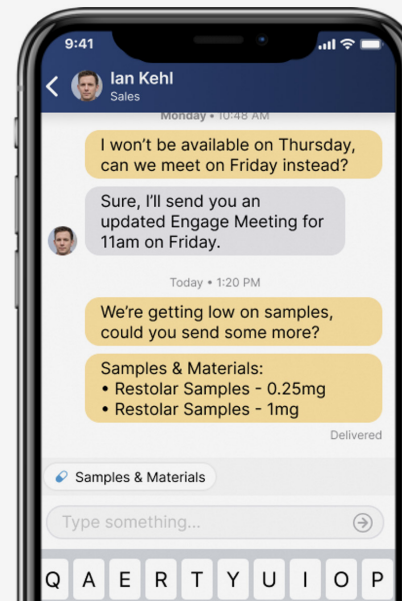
9:41

Ian Kehl
Sales

Monday • 10:48 AM

I won't be available on Thursday, can we meet on Friday instead?

Sure, I'll send you an updated Engage Meeting for 11am on Friday.

Today • 1:20 PM

We're getting low on samples, could you send some more?

Samples & Materials:
• Restolar Samples - 0.25mg
• Restolar Samples - 1mg

Delivered

Samples & Materials

Type something...

Q A E R T Y U I O P